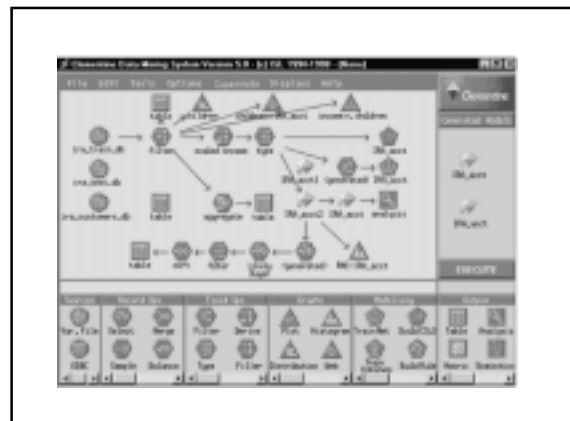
Clementine Data Mining System Version 5.0 - (c) ISL 1994-1998 - [None]

File Edit Tools Options Supernode Stream Help

Clementine

Generated Models

EXECUTE

Sources

Record Ops

Field Ops

Graphs

Modelling

Output